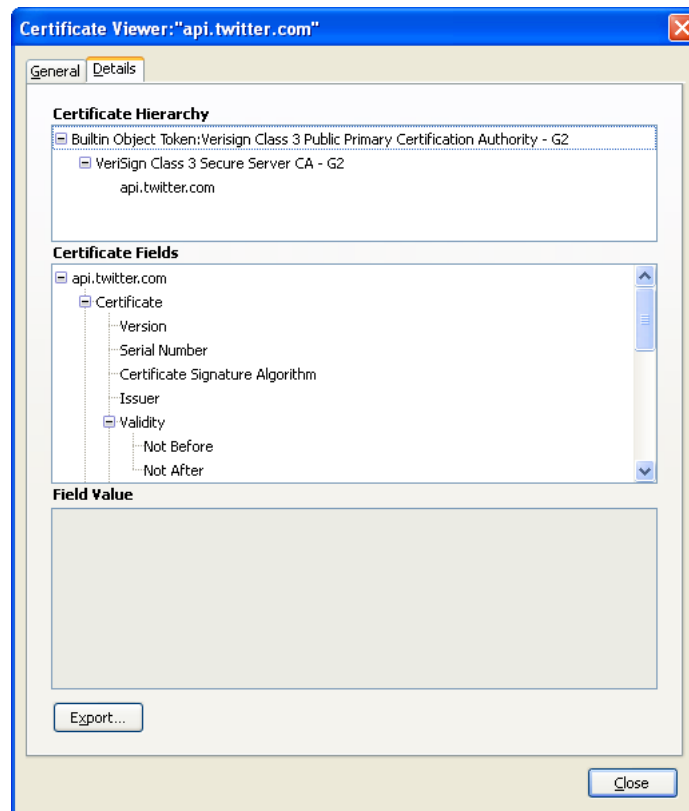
Certificate Viewer:"api.twitter.com"

General Details

Certificate Hierarchy

Builtin Object Token:Verisign Class 3 Public Primary Certification Authority - G2

VeriSign Class 3 Secure Server CA - G2

api.twitter.com

Certificate Fields

api.twitter.com

Certificate

Version

Serial Number

Certificate Signature Algorithm

Issuer

Validity

Not Before

Not After

Field Value

Export...

Close